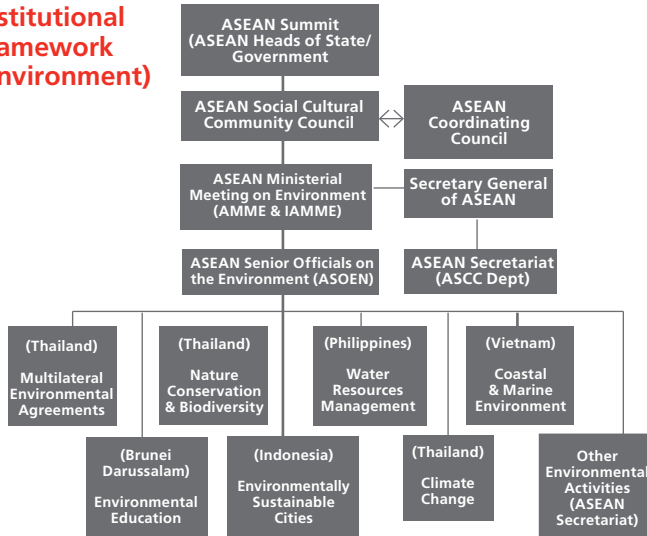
stitutional amework nvironment)

ASEAN Summit (ASEAN Heads of State/ Government

ASEAN Social Cultural Community Council

ASEAN Coordinating Council

ASEAN Ministerial Meeting on Environment (AMME & IAMME)

Secretary General of ASEAN

ASEAN Senior Officials on the Environment (ASOEN)

ASEAN Secretariat (ASCC Dept)

(Thailand) Multilateral Environmental Agreements

(Thailand) Nature Conservation & Biodiversity

(Philippines) Water Resources Management

(Vietnam) Coastal & Marine Environment

(Brunei Darussalam) Environmental Education

(Indonesia) Environmentally Sustainable Cities

(Thailand) Climate Change

Other Environmental Activities (ASEAN Secretariat)